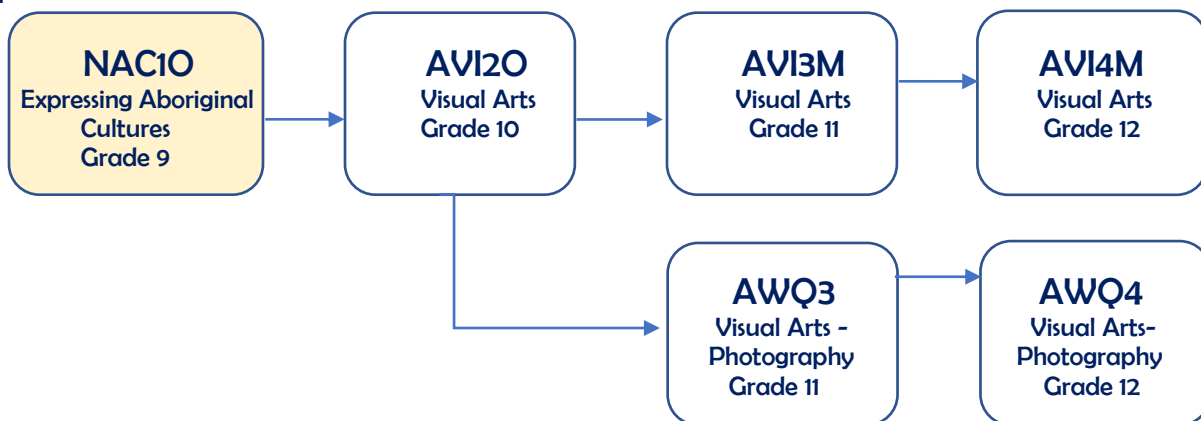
NAC1O
Expressing Aboriginal Cultures
Grade 9

AVI2O
Visual Arts
Grade 10

AVI3M
Visual Arts
Grade 11

AVI4M
Visual Arts
Grade 12

AWQ3
Visual Arts - Photography
Grade 11

AWQ4
Visual Arts-Photography
Grade 12